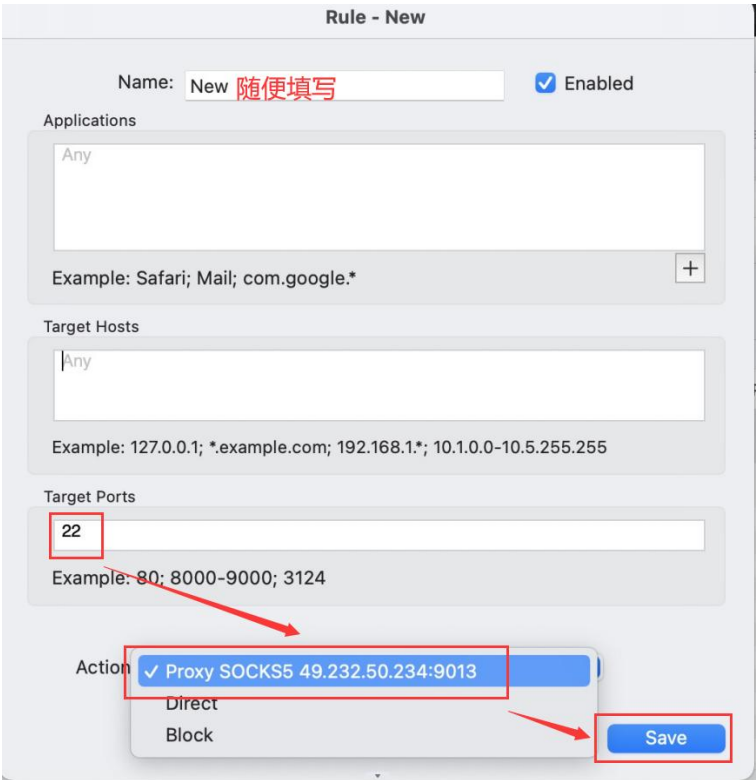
Rule - New

Name: New 随便填写

Enabled

Applications

Any

Example: Safari; Mail; com.google.*

+

Target Hosts

Any

Example: 127.0.0.1; *.example.com; 192.168.1.*; 10.1.0.0-10.5.255.255

Target Ports

22

Example: 80; 8000-9000; 3124

Action

✓ Proxy SOCKS5 49.232.50.234:9013

Direct

Block

Save